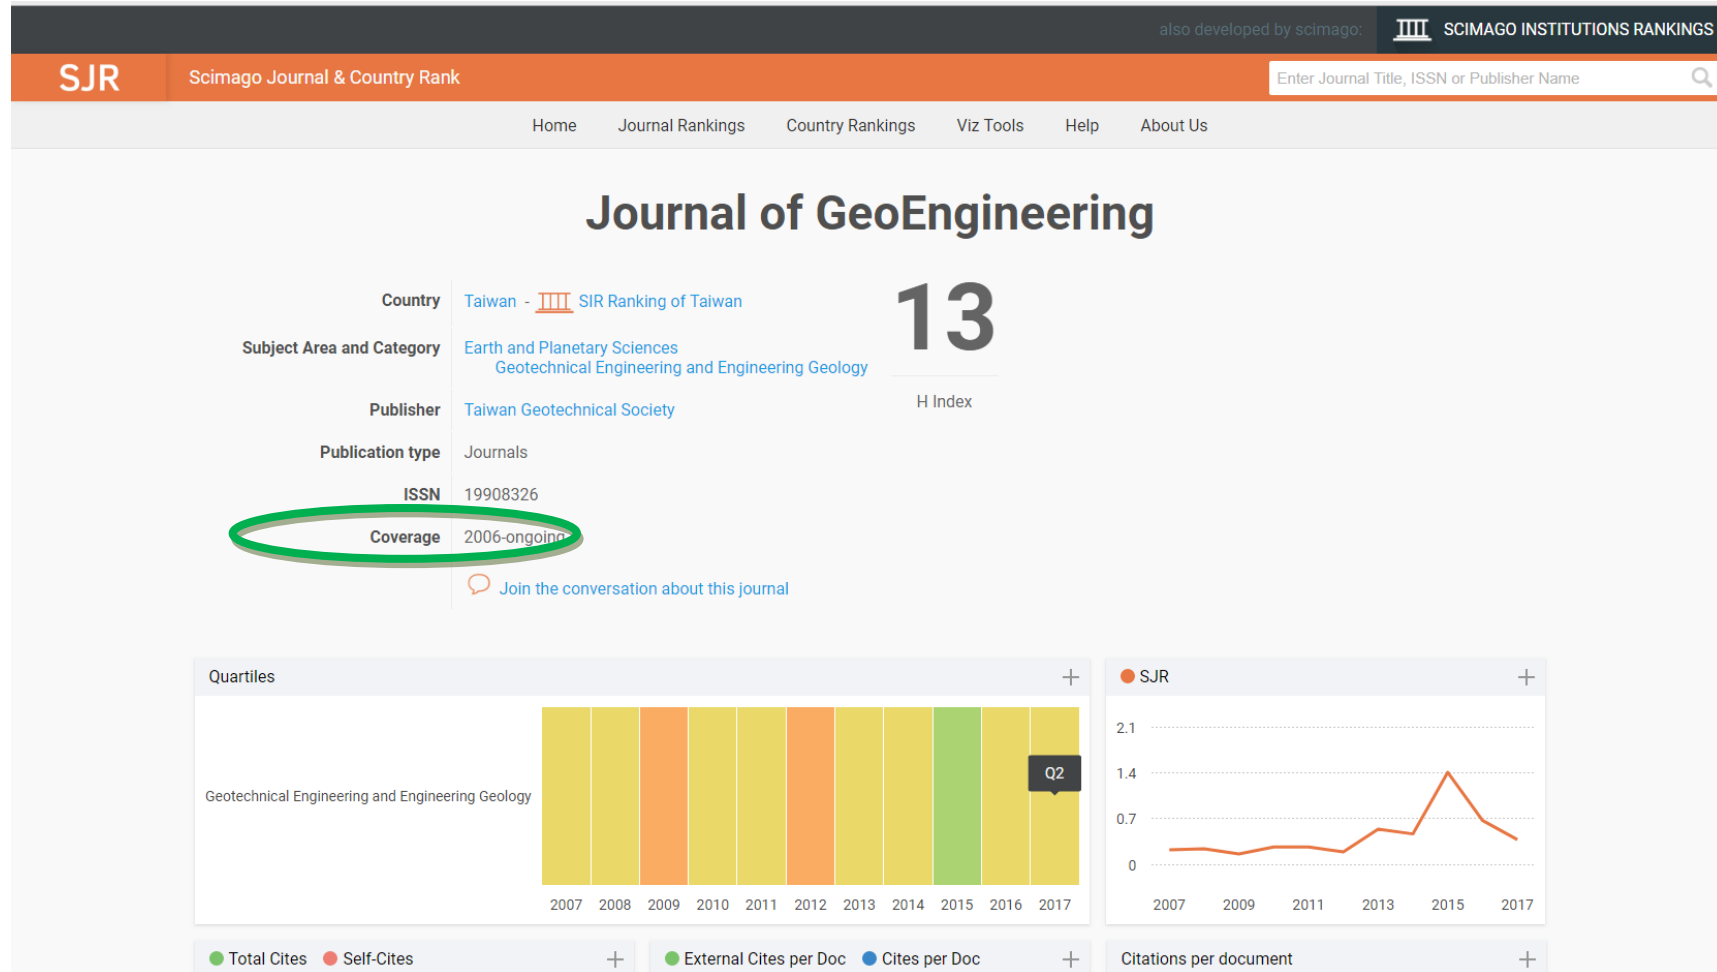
also developed by scimago: SCIMAGO INSTITUTIONS RANKINGS

SJR Scimago Journal & Country Rank

Enter Journal Title, ISSN or Publisher Name

Home Journal Rankings Country Rankings Viz Tools Help About Us

Journal of GeoEngineering

Country Taiwan - SIR Ranking of Taiwan

Subject Area and Category Earth and Planetary Sciences
Geotechnical Engineering and Engineering Geology

Publisher Taiwan Geotechnical Society

Publication type Journals

ISSN 19908326

Coverage 2006-ongoing

Join the conversation about this journal

13

H Index

Quartiles

Geotechnical Engineering and Engineering Geology

Q2

2007 2008 2009 2010 2011 2012 2013 2014 2015 2016 2017

SJR

2.1
1.4
0.7
0

2007 2009 2011 2013 2015 2017

Total Cites Self-Cites

External Cites per Doc Cites per Doc

Citations per document